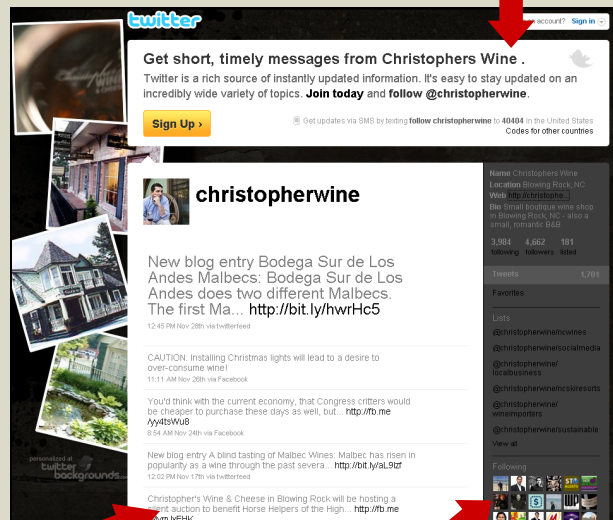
twitter

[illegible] account? Sign in

Get short, timely messages from Christophers Wine .

Twitter is a rich source of instantly updated information. It's easy to stay updated on an incredibly wide variety of topics. Join today and follow @christopherwine.

Sign Up ›

Get updates via SMS by texting follow christopherwine to 40404 in the United States
Codes for other countries

christopherwine

New blog entry Bodega Sur de Los Andes Malbecs: Bodega Sur de Los Andes does two different Malbecs. The first Ma... http://bit.ly/hwrHc5
12:45 PM Nov 28th via twitterfeed

CAUTION: Installing Christmas lights will lead to a desire to over-consume wine!
11:11 AM Nov 26th via Facebook

You'd think with the current economy, that Congress critters would be cheaper to purchase these days as well, but... http://fb.me/yy4tsWu8
8:54 AM Nov 24th via Facebook

New blog entry A blind tasting of Malbec Wines: Malbec has risen in popularity as a wine through the past severa... http://bit.ly/aL9lzf
12:02 PM Nov 17th via twitterfeed

Christopher's Wine & Cheese in Blowing Rock will be hosting a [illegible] auction to benefit Horse Helpers of the High... http://fb.me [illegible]

personalized at twitter backgrounds

Name Christophers Wine
Location Blowing Rock, NC
Web http://christophe...
Bio Small boutique wine shop in Blowing Rock, NC - also a small, romantic B&B

3,984 following
4,662 followers
181 listed

Tweets 1,701

Favorites

Lists
@christopherwine/wines
@christopherwine/socialmedia
@christopherwine/localbusiness
@christopherwine/ncskiresorts
@christopherwine/wineimporters
@christopherwine/sustainable
View all

Following